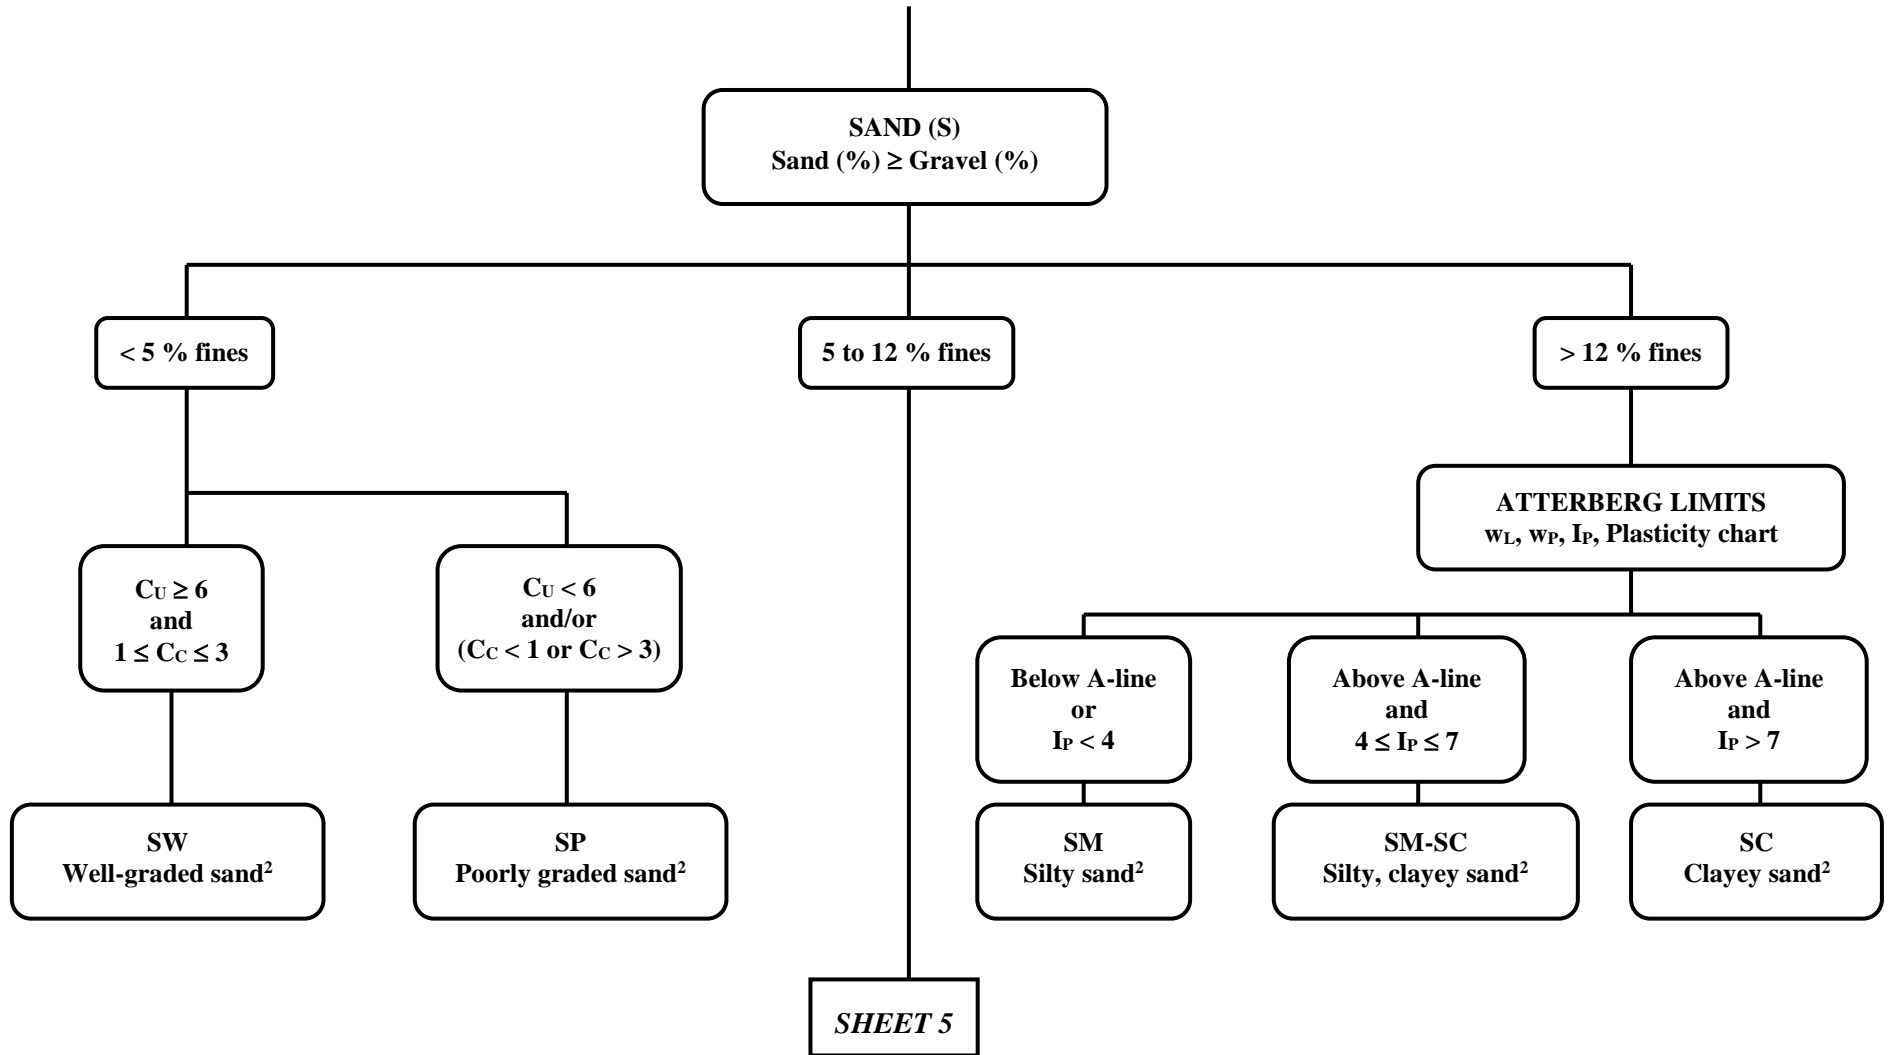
SAND (S)
Sand (%) ≥ Gravel (%)

< 5 % fines

5 to 12 % fines

> 12 % fines

$C_U \geq 6$
and
$1 \leq C_C \leq 3$

$C_U < 6$
and/or
($C_C < 1$ or $C_C > 3$)

ATTERBERG LIMITS
$w_L$, $w_P$, $I_P$, Plasticity chart

Below A-line
or
$I_P < 4$

Above A-line
and
$4 \leq I_P \leq 7$

Above A-line
and
$I_P > 7$

SW
Well-graded sand$^2$

SP
Poorly graded sand$^2$

SM
Silty sand$^2$

SM-SC
Silty, clayey sand$^2$

SC
Clayey sand$^2$

SHEET 5